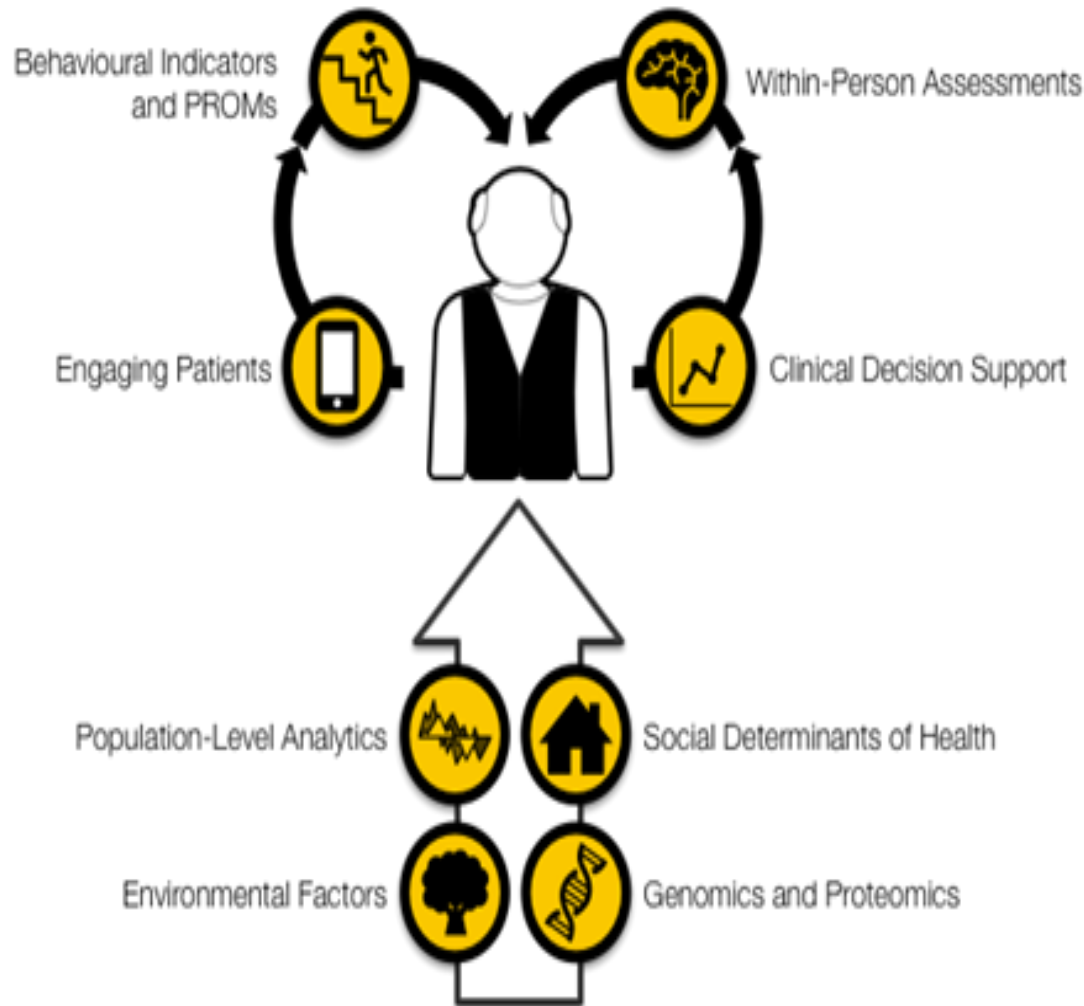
Behavioural Indicators and PROMs

Within-Person Assessments

Engaging Patients

Clinical Decision Support

Population-Level Analytics

Social Determinants of Health

Environmental Factors

Genomics and Proteomics